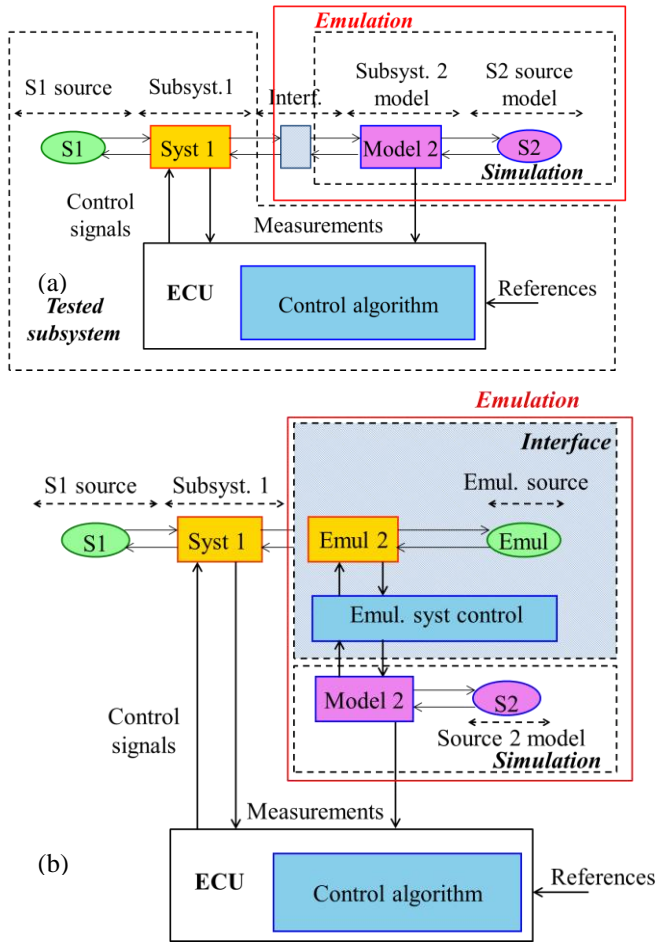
Emulation

S1 source

Subsyst.1

Interf.

Subsyst. 2 model

S2 source model

S1

Syst 1

Model 2

S2

Simulation

Control signals

Measurements

(a)

ECU

Control algorithm

References

Tested subsystem

Emulation

Interface

S1 source

Subsyst. 1

Emul. source

S1

Syst 1

Emul 2

Emul

Emul. syst control

Model 2

S2

Control signals

Source 2 model

Simulation

Measurements

(b)

ECU

Control algorithm

References